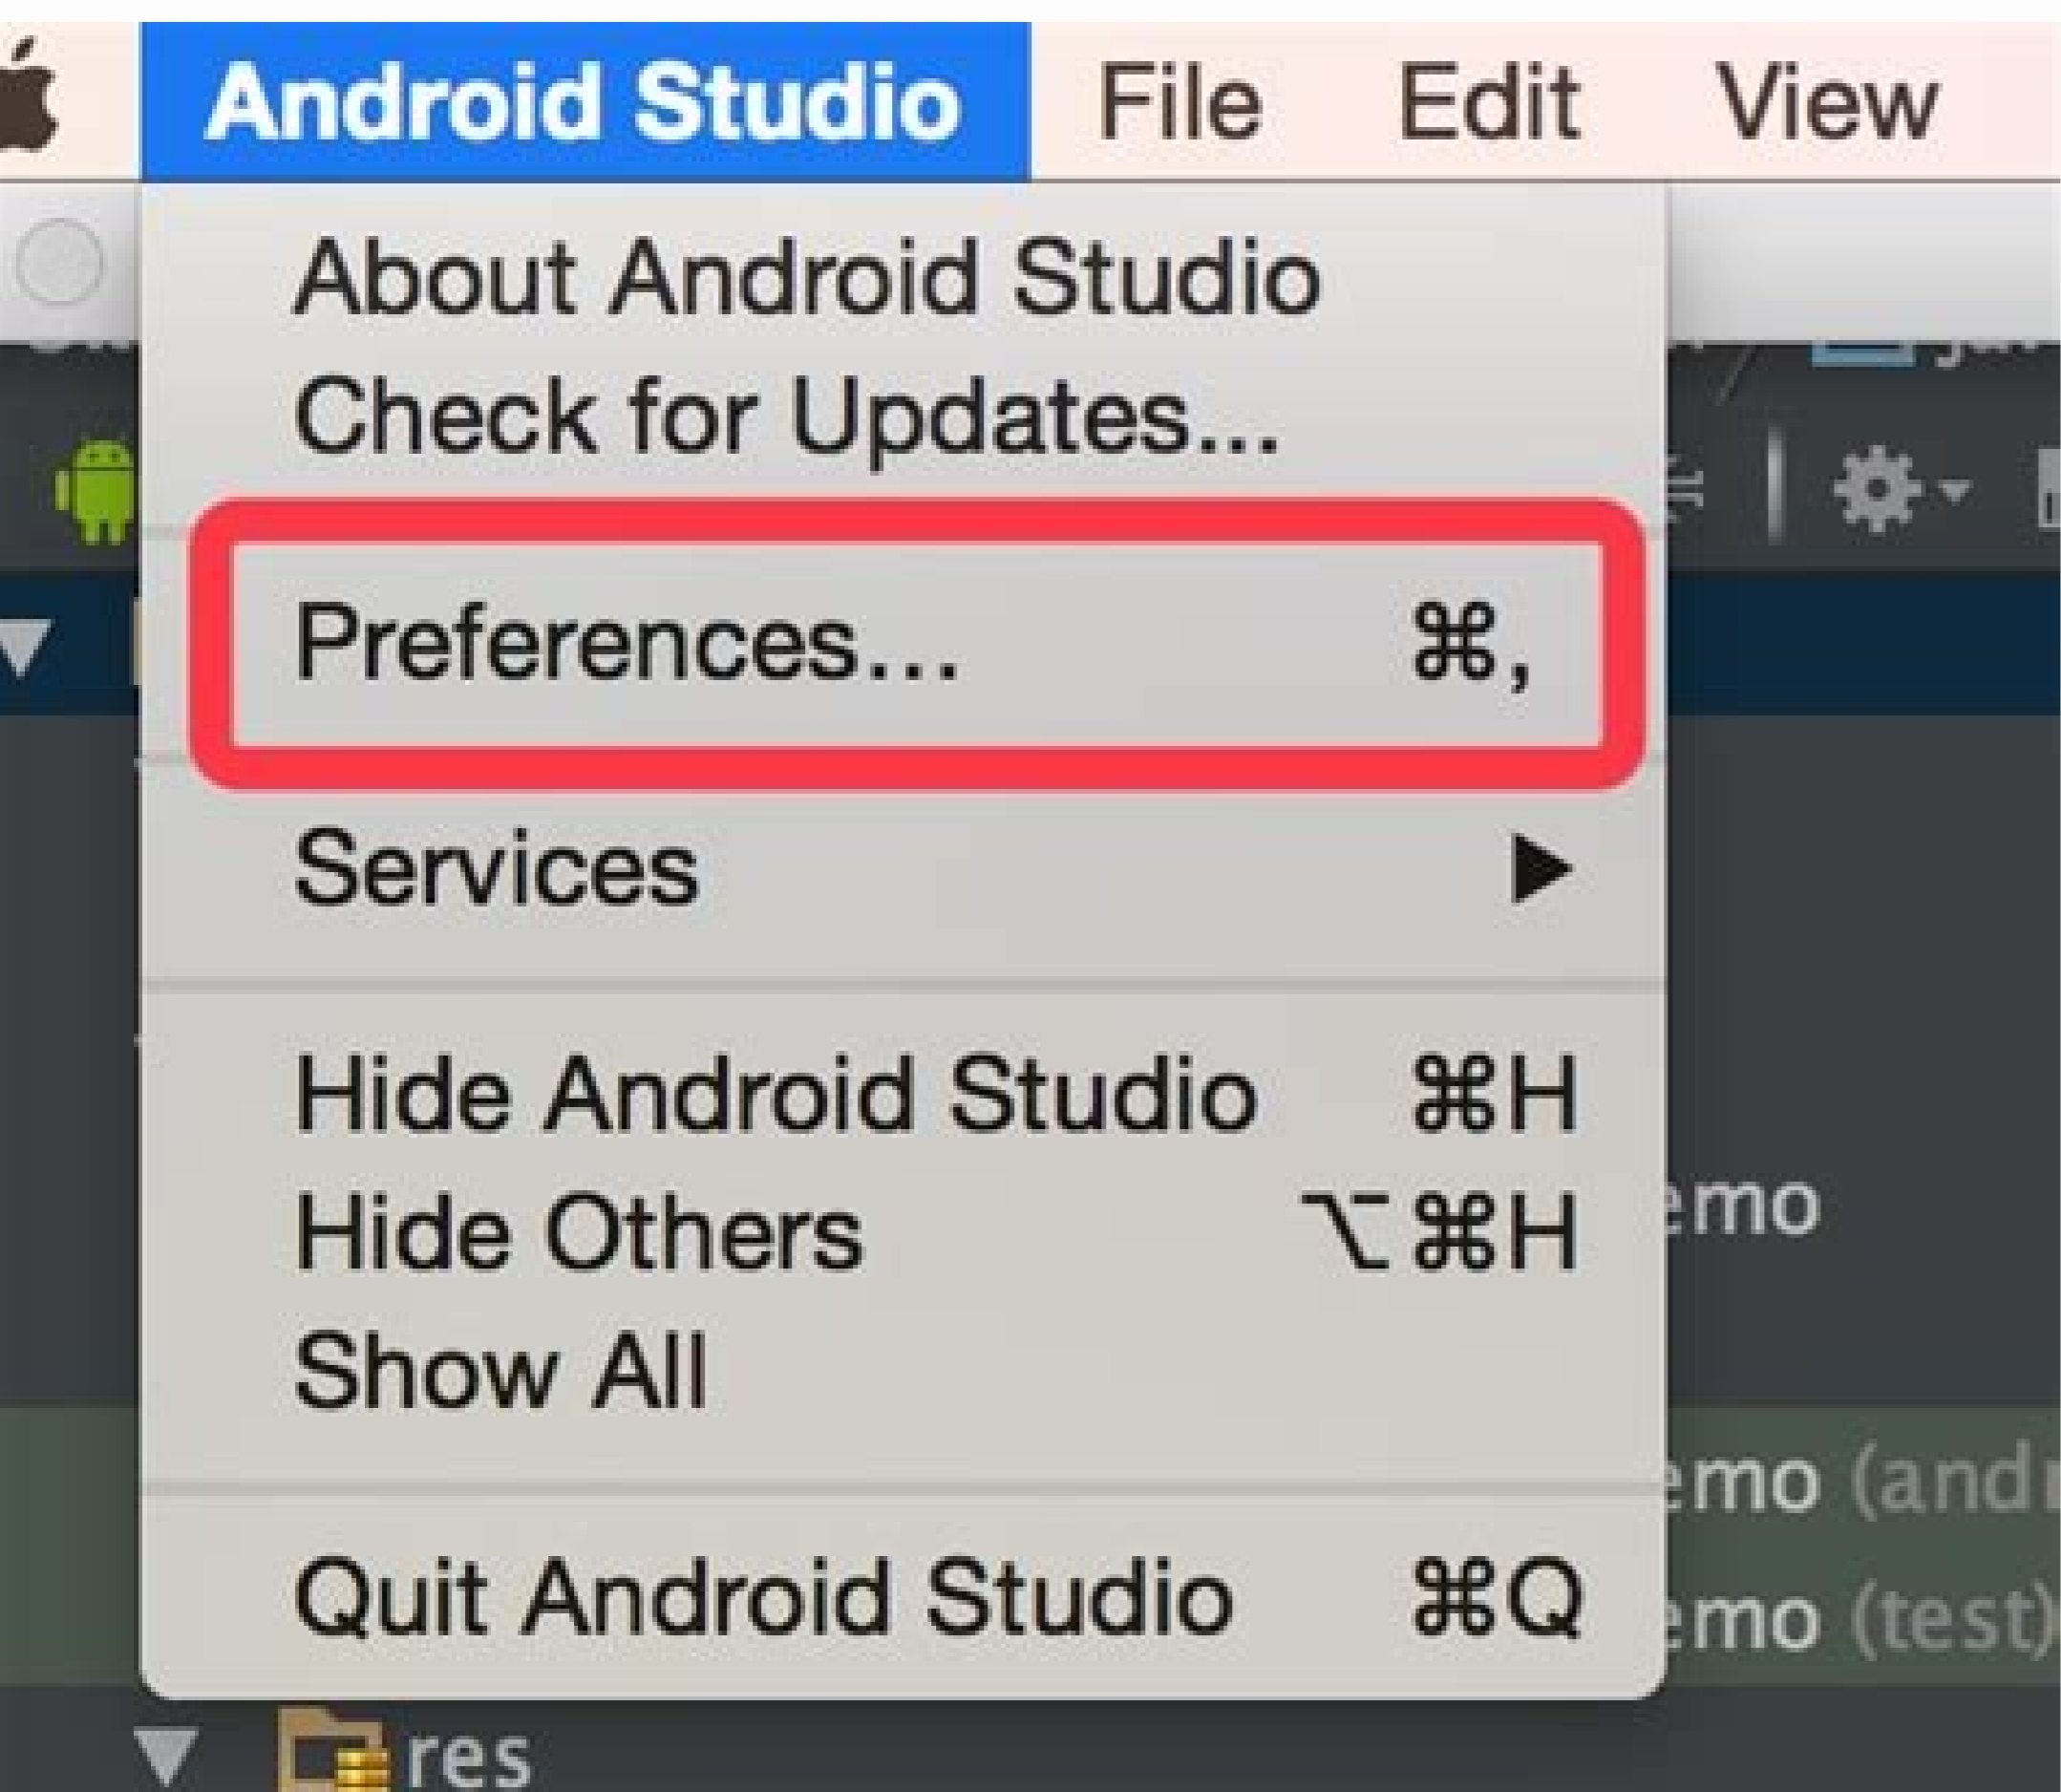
Android Studio File Edit View

About Android Studio
Check for Updates...

Preferences... ⌘,

Services ▶

Hide Android Studio ⌘H
Hide Others ⌥⌘H
Show All

Quit Android Studio ⌘Q

emo
emo (andr
emo (test)
res